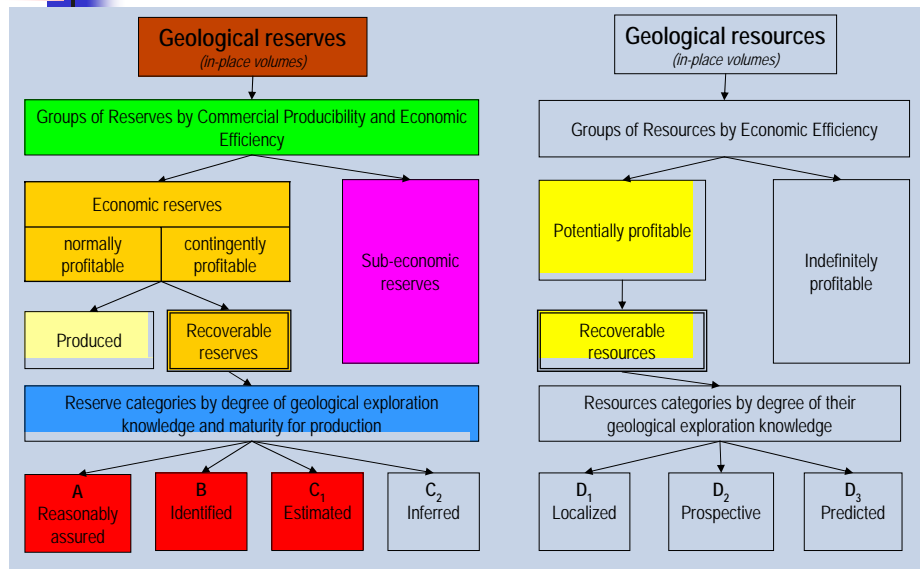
Geological reserves
(in-place volumes)

Groups of Reserves by Commercial Producibility and Economic Efficiency

Economic reserves

normally profitable

contingently profitable

Sub-economic reserves

Produced

Recoverable reserves

Reserve categories by degree of geological exploration knowledge and maturity for production

A
Reasonably assured

B
Identified

$C_1$
Estimated

$C_2$
Inferred

Geological resources
(in-place volumes)

Groups of Resources by Economic Efficiency

Potentially profitable

Indefinitely profitable

Recoverable resources

Resources categories by degree of their geological exploration knowledge

$D_1$
Localized

$D_2$
Prospective

$D_3$
Predicted